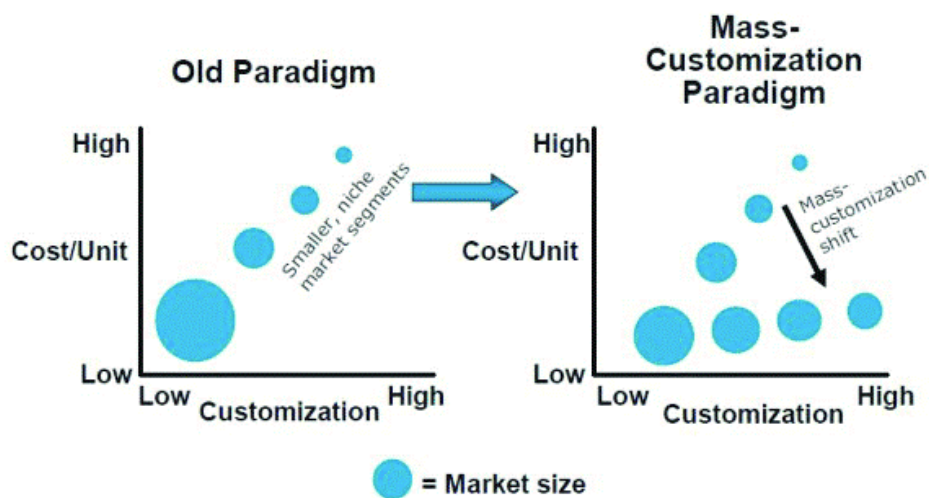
Old Paradigm

High

Cost/Unit

Low

Smaller, niche market segments

Low Customization High

Mass-Customization Paradigm

High

Cost/Unit

Low

Mass-customization shift

Low Customization High

= Market size